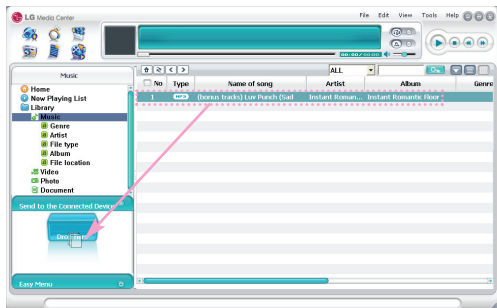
LG Media Center

File Edit View Tools Help

00:00 / 00:00

Music

ALL

Home
Now Playing List
Library
Music
Genre
Artist
File type
Album
File location
Video
Photo
Document

| No | Type | Name of song | Artist | Album | Genre |
|---|---|---|---|---|---|
| 1 | MP3 | (bonus tracks) Luv Punch (Sad | Instant Roman... | Instant Romantic Floor | |

Send to the Connected Device

Dro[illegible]

Easy Menu